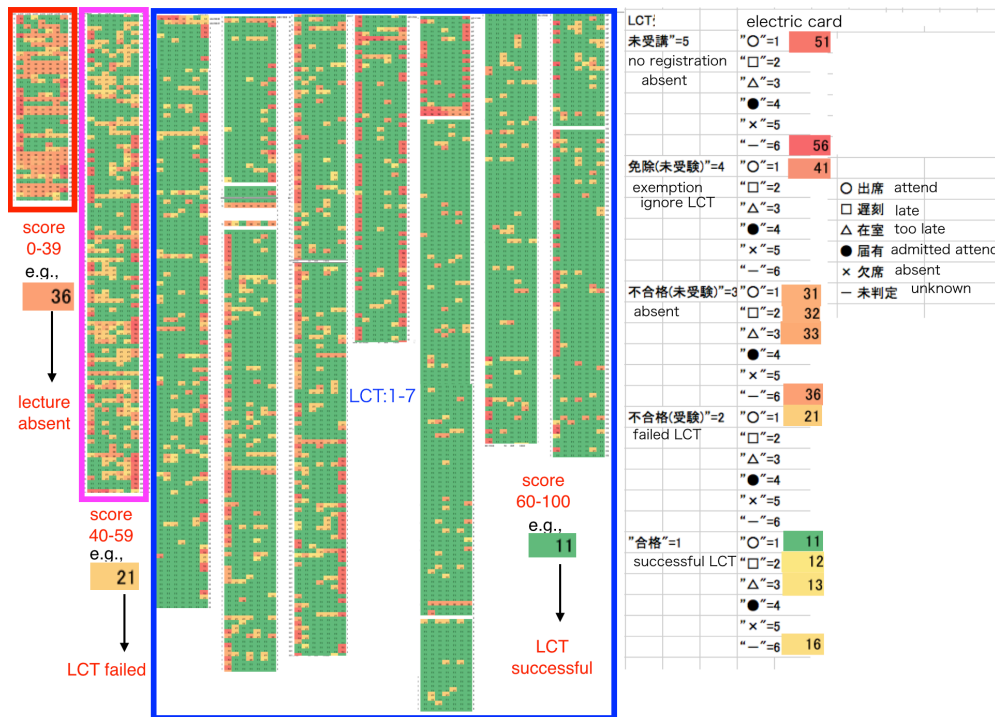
score 0-39
e.g.,
36

lecture absent

score 40-59
e.g.,
21

LCT failed

LCT:1-7

score 60-100
e.g.,
11

LCT successful

LCT: electric card

未受講"=5
no registration absent
"○"=1 51
"□"=2
"△"=3
"●"=4
"×"=5
"ー"=6 56

免除(未受験)"=4
exemption ignore LCT
"○"=1 41
"□"=2
"△"=3
"●"=4
"×"=5
"ー"=6

不合格(未受験)"=3
absent
"○"=1 31
"□"=2 32
"△"=3 33
"●"=4
"×"=5
"ー"=6 36

不合格(受験)"=2
failed LCT
"○"=1 21
"□"=2
"△"=3
"●"=4
"×"=5
"ー"=6

"合格"=1
successful LCT
"○"=1 11
"□"=2 12
"△"=3 13
"●"=4
"×"=5
"ー"=6 16

○ 出席 attend
□ 遅刻 late
△ 在室 too late
● 届有 admitted attend
× 欠席 absent
ー 未判定 unknown